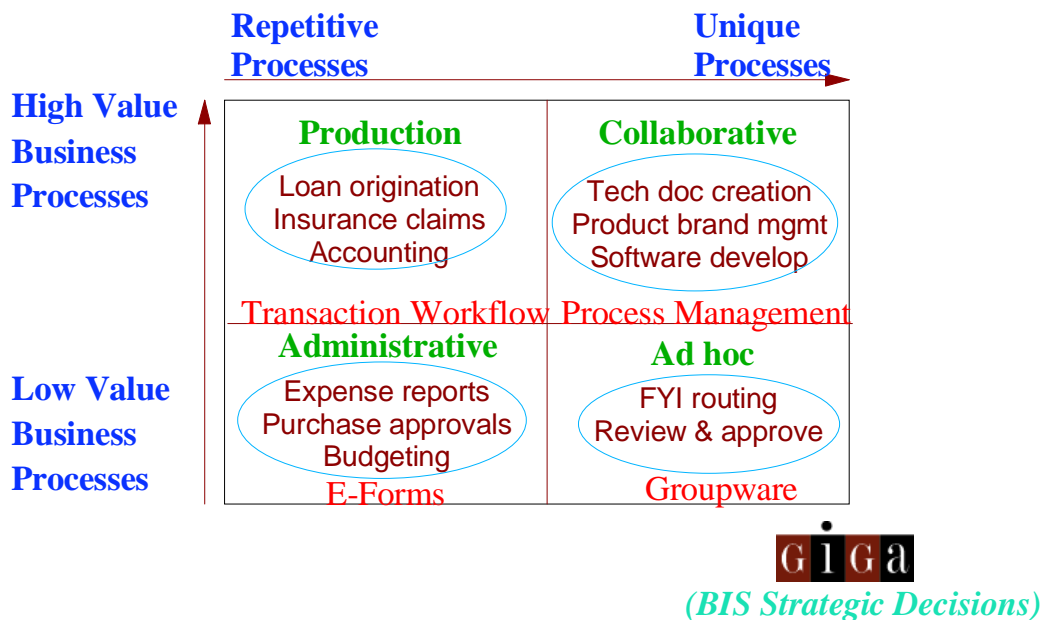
Repetitive Processes

Unique Processes

High Value Business Processes

Low Value Business Processes

Production

Loan origination
Insurance claims
Accounting

Collaborative

Tech doc creation
Product brand mgmt
Software develop

Transaction Workflow

Process Management

Administrative

Expense reports
Purchase approvals
Budgeting

E-Forms

Ad hoc

FYI routing
Review & approve

Groupware

GIGa

(BIS Strategic Decisions)